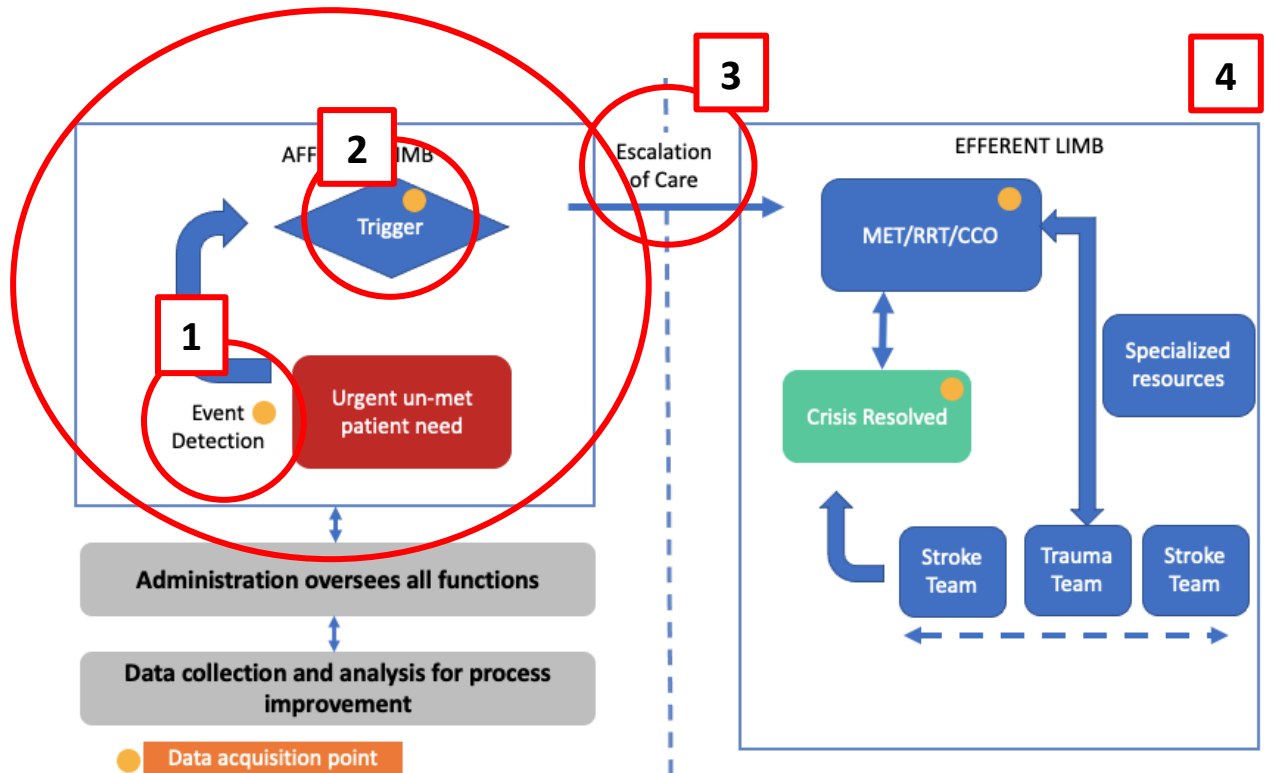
3

4

AFF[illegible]IMB

2

Trigger

1

Event Detection

Urgent un-met patient need

Escalation of Care

EFFERENT LIMB

MET/RRT/CCO

Crisis Resolved

Specialized resources

Stroke Team

Trauma Team

Stroke Team

Administration oversees all functions

Data collection and analysis for process improvement

Data acquisition point